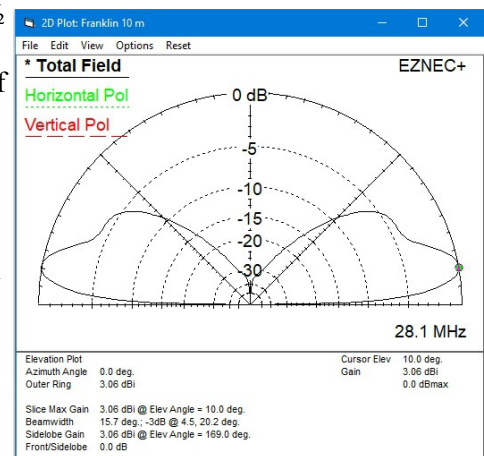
2D Plot: Franklin 10 m

File Edit View Options Reset

* Total Field

EZNEC+

Horizontal Pol

Vertical Pol

0 dB

-5

-10

-15

-20

-30

28.1 MHz

Elevation Plot
Azimuth Angle 0.0 deg.
Outer Ring 3.06 dBi

Cursor Elev 10.0 deg.
Gain 3.06 dBi
0.0 dBmax

Slice Max Gain 3.06 dBi @ Elev Angle = 10.0 deg.
Beamwidth 15.7 deg.; -3dB @ 4.5, 20.2 deg.
Sidelobe Gain 3.06 dBi @ Elev Angle = 169.0 deg.
Front/Sidelobe 0.0 dB